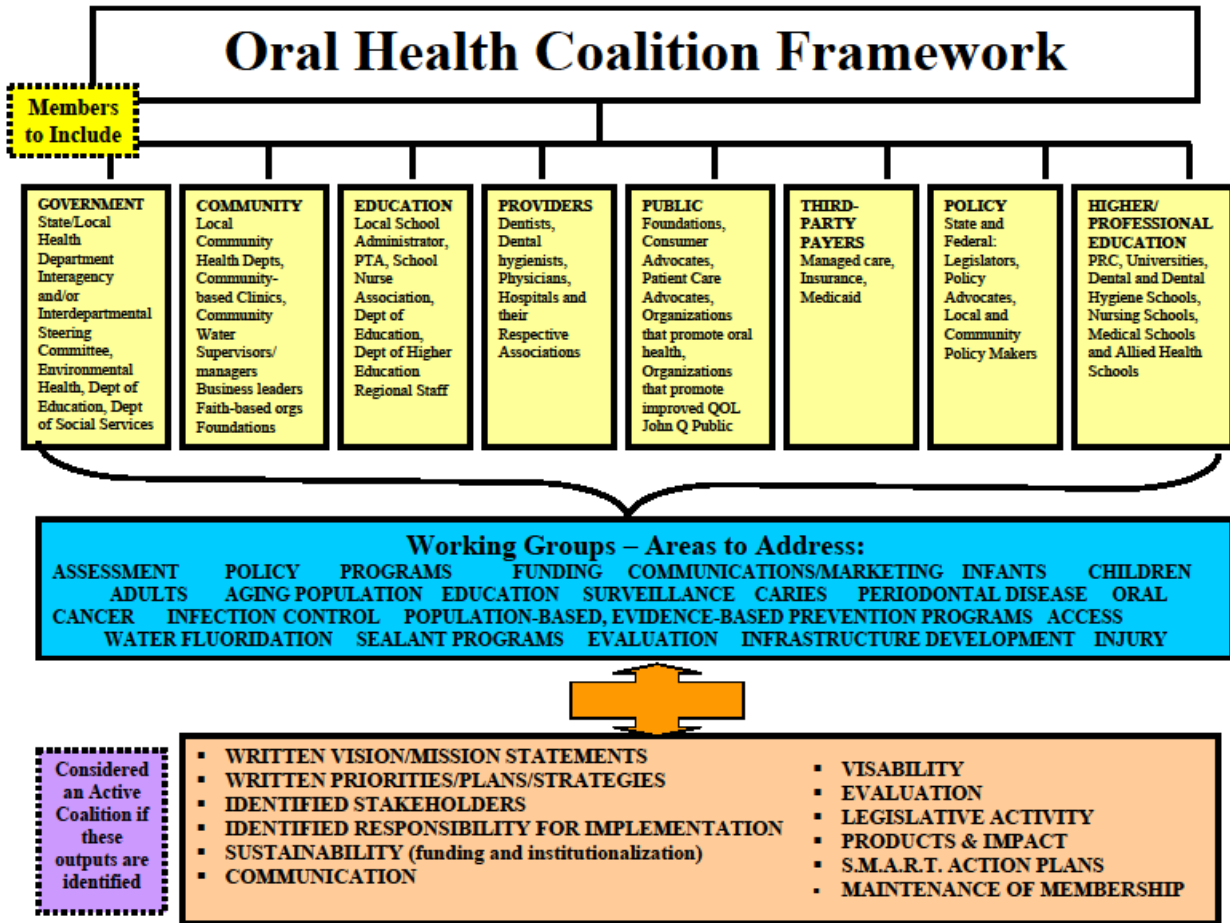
Oral Health Coalition Framework

Members to Include

GOVERNMENT
State/Local Health Department Interagency and/or Interdepartmental Steering Committee, Environmental Health, Dept of Education, Dept of Social Services

COMMUNITY
Local Community Health Depts, Community-based Clinics, Community Water Supervisors/ managers Business leaders Faith-based orgs Foundations

EDUCATION
Local School Administrator, PTA, School Nurse Association, Dept of Education, Dept of Higher Education Regional Staff

PROVIDERS
Dentists, Dental hygienists, Physicians, Hospitals and their Respective Associations

PUBLIC
Foundations, Consumer Advocates, Patient Care Advocates, Organizations that promote oral health, Organizations that promote improved QOL John Q Public

THIRD-PARTY PAYERS
Managed care, Insurance, Medicaid

POLICY
State and Federal: Legislators, Policy Advocates, Local and Community Policy Makers

HIGHER/ PROFESSIONAL EDUCATION
PRC, Universities, Dental and Dental Hygiene Schools, Nursing Schools, Medical Schools and Allied Health Schools

Working Groups – Areas to Address:
ASSESSMENT POLICY PROGRAMS FUNDING COMMUNICATIONS/MARKETING INFANTS CHILDREN ADULTS AGING POPULATION EDUCATION SURVEILLANCE CARIES PERIODONTAL DISEASE ORAL CANCER INFECTION CONTROL POPULATION-BASED, EVIDENCE-BASED PREVENTION PROGRAMS ACCESS WATER FLUORIDATION SEALANT PROGRAMS EVALUATION INFRASTRUCTURE DEVELOPMENT INJURY

Considered an Active Coalition if these outputs are identified

▪ WRITTEN VISION/MISSION STATEMENTS
▪ WRITTEN PRIORITIES/PLANS/STRATEGIES
▪ IDENTIFIED STAKEHOLDERS
▪ IDENTIFIED RESPONSIBILITY FOR IMPLEMENTATION
▪ SUSTAINABILITY (funding and institutionalization)
▪ COMMUNICATION

▪ VISABILITY
▪ EVALUATION
▪ LEGISLATIVE ACTIVITY
▪ PRODUCTS & IMPACT
▪ S.M.A.R.T. ACTION PLANS
▪ MAINTENANCE OF MEMBERSHIP